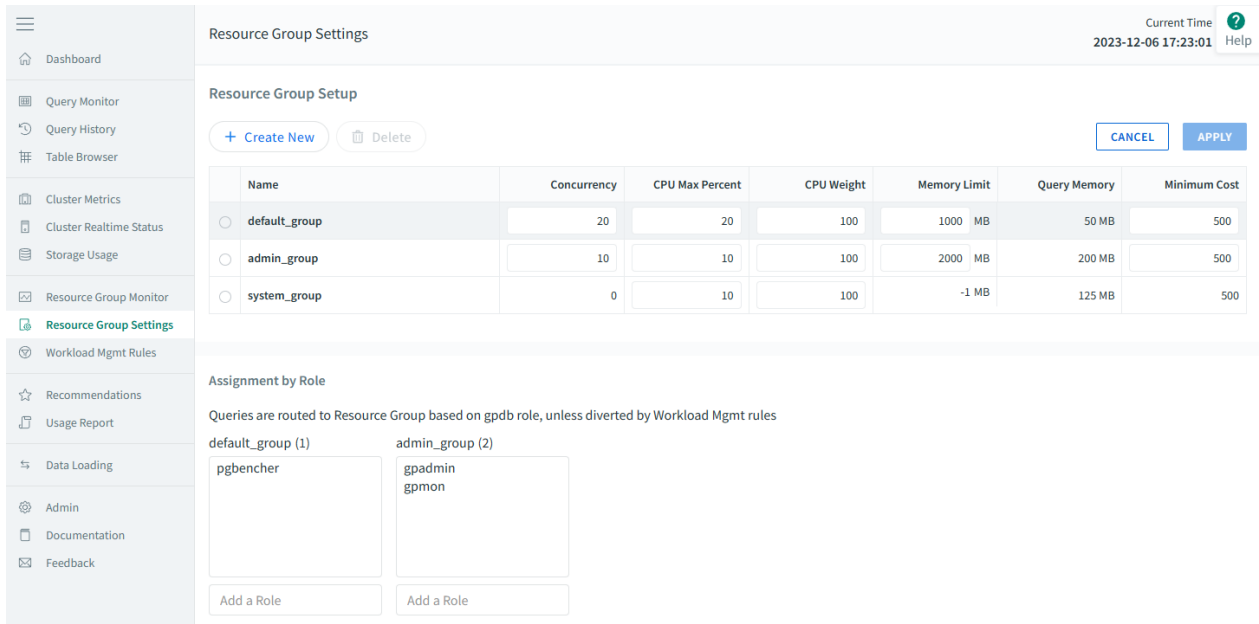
Dashboard

Query Monitor
Query History
Table Browser

Cluster Metrics
Cluster Realtime Status
Storage Usage

Resource Group Monitor
Resource Group Settings
Workload Mgmt Rules

Recommendations
Usage Report

Data Loading

Admin
Documentation
Feedback

Resource Group Settings

Current Time
2023-12-06 17:23:01

Help

Resource Group Setup

+ Create New
Delete

CANCEL
APPLY

| | Name | Concurrency | CPU Max Percent | CPU Weight | Memory Limit | Query Memory | Minimum Cost |
|---|---|---|---|---|---|---|---|
| | default_group | 20 | 20 | 100 | 1000 MB | 50 MB | 500 |
| | admin_group | 10 | 10 | 100 | 2000 MB | 200 MB | 500 |
| | system_group | 0 | 10 | 100 | -1 MB | 125 MB | 500 |

Assignment by Role

Queries are routed to Resource Group based on gpdb role, unless diverted by Workload Mgmt rules

default_group (1)
pgbencher

Add a Role

admin_group (2)
gpadmin
gpmon

Add a Role